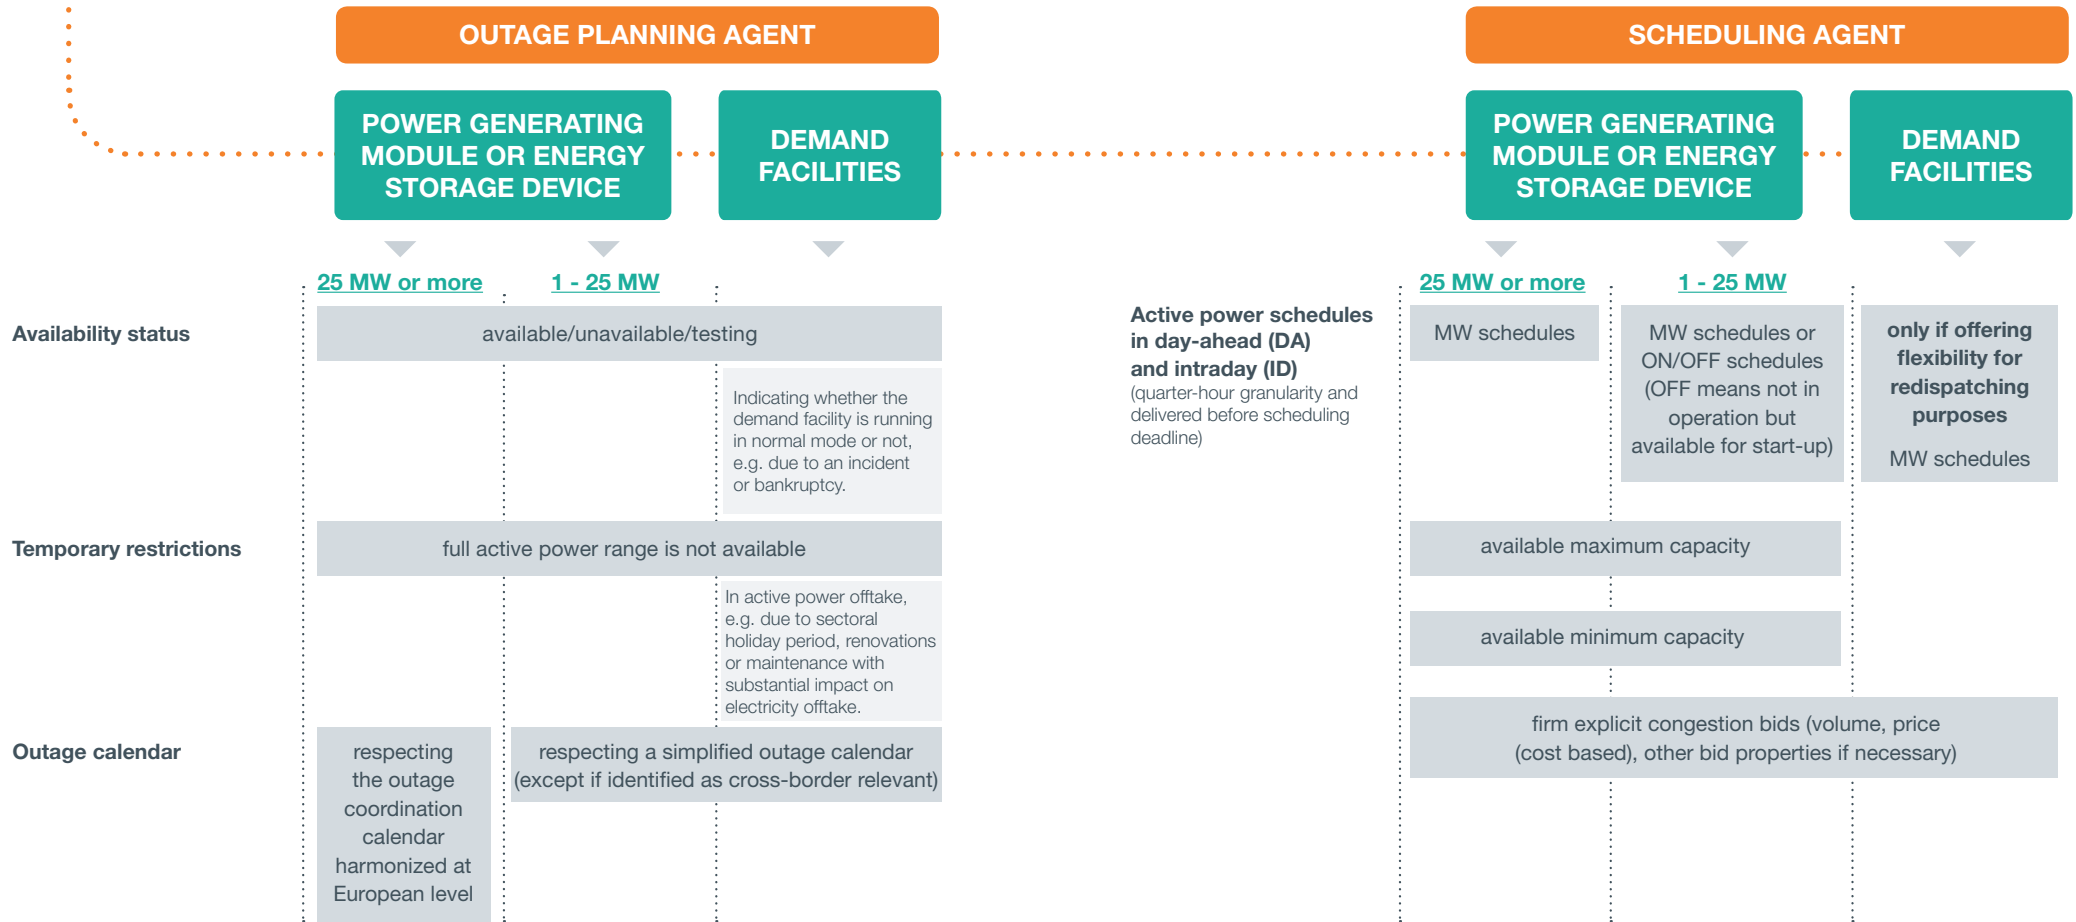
OUTAGE PLANNING AGENT

POWER GENERATING MODULE OR ENERGY STORAGE DEVICE

DEMAND FACILITIES

25 MW or more

1 - 25 MW

Availability status

available/unavailable/testing

Indicating whether the demand facility is running in normal mode or not, e.g. due to an incident or bankruptcy.

Temporary restrictions

full active power range is not available

In active power offtake, e.g. due to sectoral holiday period, renovations or maintenance with substantial impact on electricity offtake.

Outage calendar

respecting the outage coordination calendar harmonized at European level

respecting a simplified outage calendar (except if identified as cross-border relevant)

SCHEDULING AGENT

POWER GENERATING MODULE OR ENERGY STORAGE DEVICE

DEMAND FACILITIES

25 MW or more

1 - 25 MW

Active power schedules in day-ahead (DA) and intraday (ID)
(quarter-hour granularity and delivered before scheduling deadline)

MW schedules

MW schedules or ON/OFF schedules (OFF means not in operation but available for start-up)

only if offering flexibility for redispatching purposes

MW schedules

available maximum capacity

available minimum capacity

firm explicit congestion bids (volume, price (cost based), other bid properties if necessary)